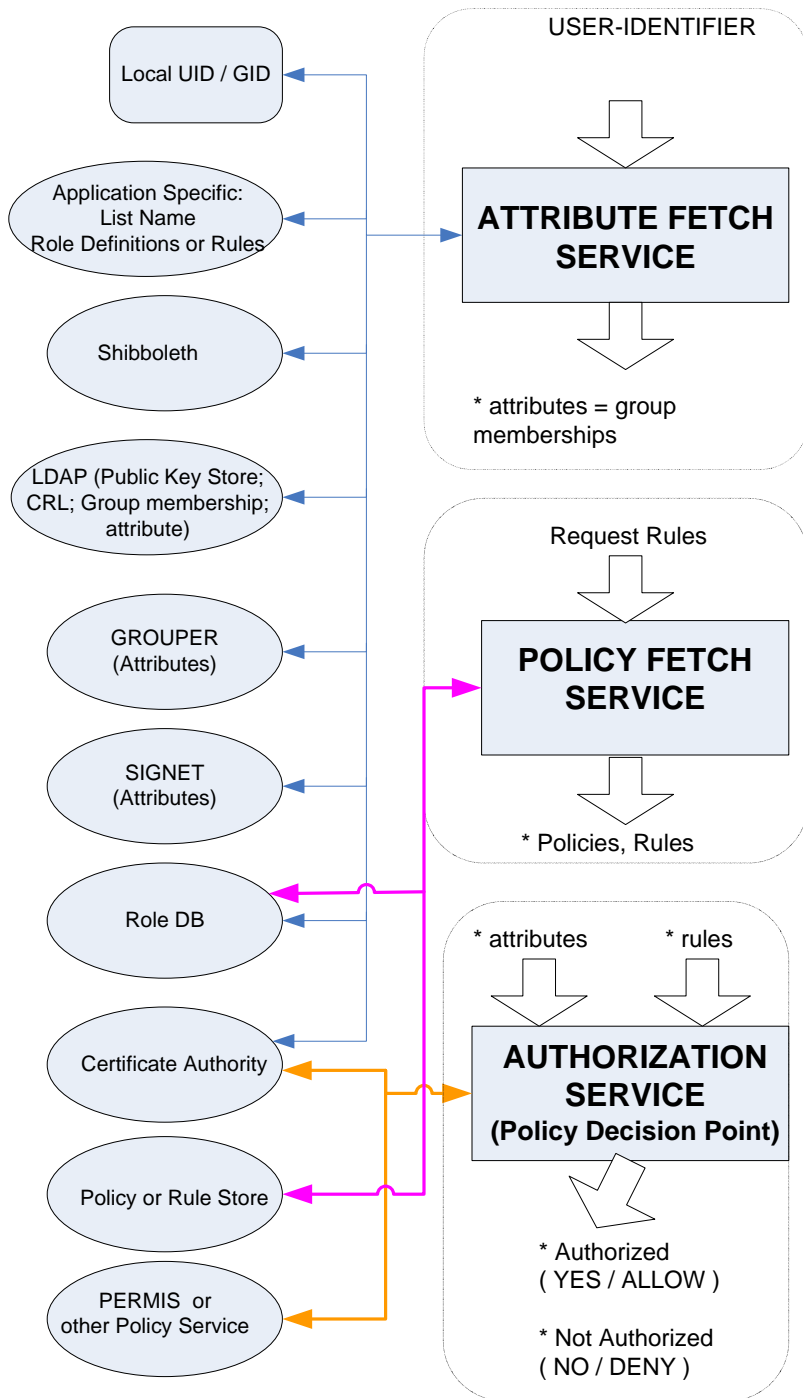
Local UID / GID

Application Specific: List Name Role Definitions or Rules

Shibboleth

LDAP (Public Key Store; CRL; Group membership; attribute)

GROUPER (Attributes)

SIGNET (Attributes)

Role DB

Certificate Authority

Policy or Rule Store

PERMIS or other Policy Service

USER-IDENTIFIER

ATTRIBUTE FETCH SERVICE

* attributes = group memberships

Request Rules

POLICY FETCH SERVICE

* Policies, Rules

* attributes

* rules

AUTHORIZATION SERVICE (Policy Decision Point)

* Authorized ( YES / ALLOW )

* Not Authorized ( NO / DENY )